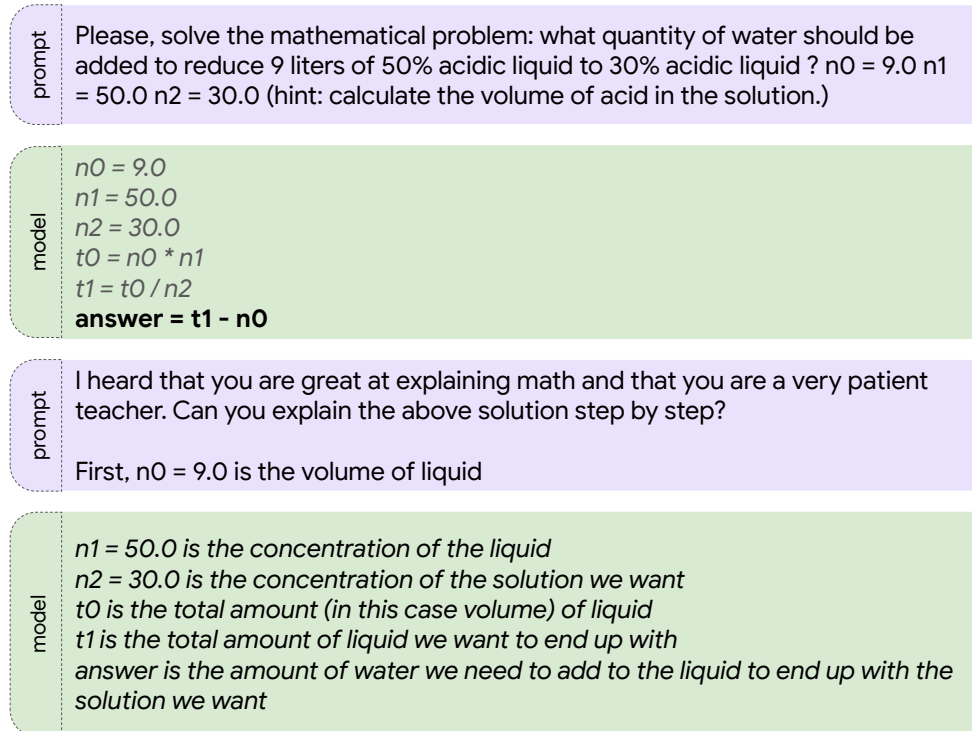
prompt

Please, solve the mathematical problem: what quantity of water should be added to reduce 9 liters of 50% acidic liquid to 30% acidic liquid ? n0 = 9.0 n1 = 50.0 n2 = 30.0 (hint: calculate the volume of acid in the solution.)

model

n0 = 9.0
n1 = 50.0
n2 = 30.0
t0 = n0 * n1
t1 = t0 / n2
**answer = t1 - n0**

prompt

I heard that you are great at explaining math and that you are a very patient teacher. Can you explain the above solution step by step?

First, n0 = 9.0 is the volume of liquid

model

n1 = 50.0 is the concentration of the liquid
n2 = 30.0 is the concentration of the solution we want
t0 is the total amount (in this case volume) of liquid
t1 is the total amount of liquid we want to end up with
answer is the amount of water we need to add to the liquid to end up with the solution we want